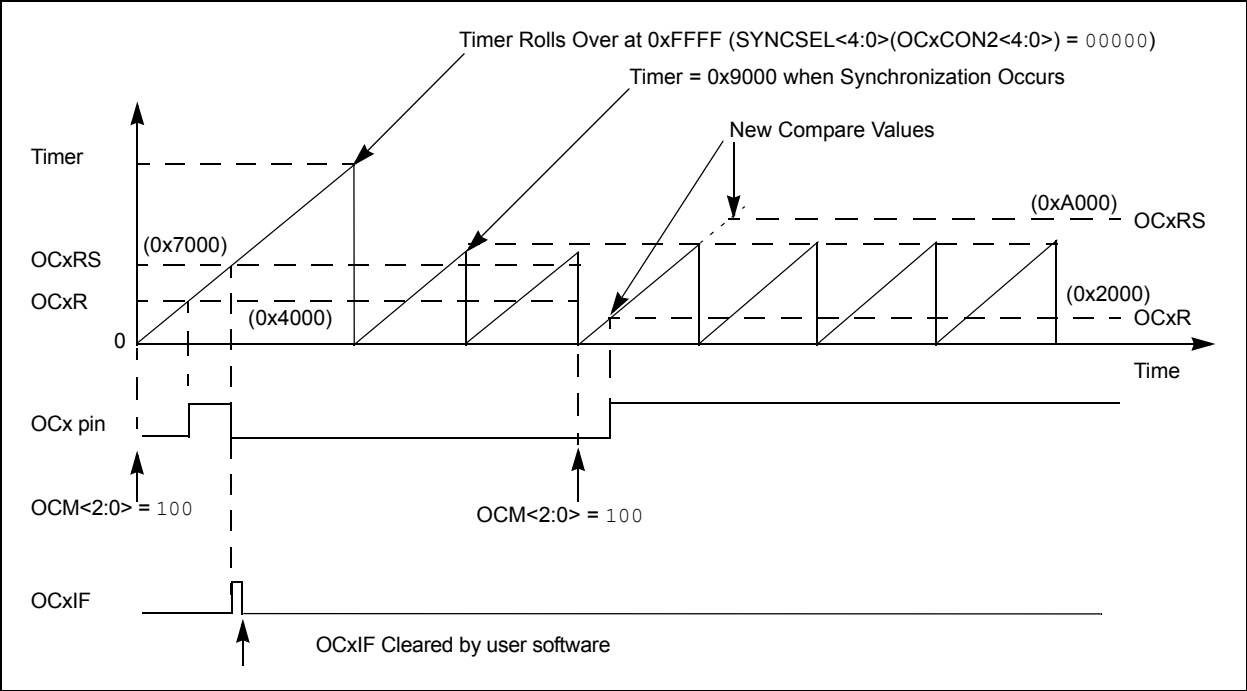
Timer Rolls Over at 0xFFFF (SYNCSEL<4:0>(OCxCON2<4:0>) = 00000)

Timer = 0x9000 when Synchronization Occurs

New Compare Values

Timer

(0xA000)

OCxRS

(0x7000)

OCxRS

OCxR

(0x2000)

(0x4000)

OCxR

0

Time

OCx pin

OCM<2:0> = 100

OCM<2:0> = 100

OCxIF

OCxIF Cleared by user software